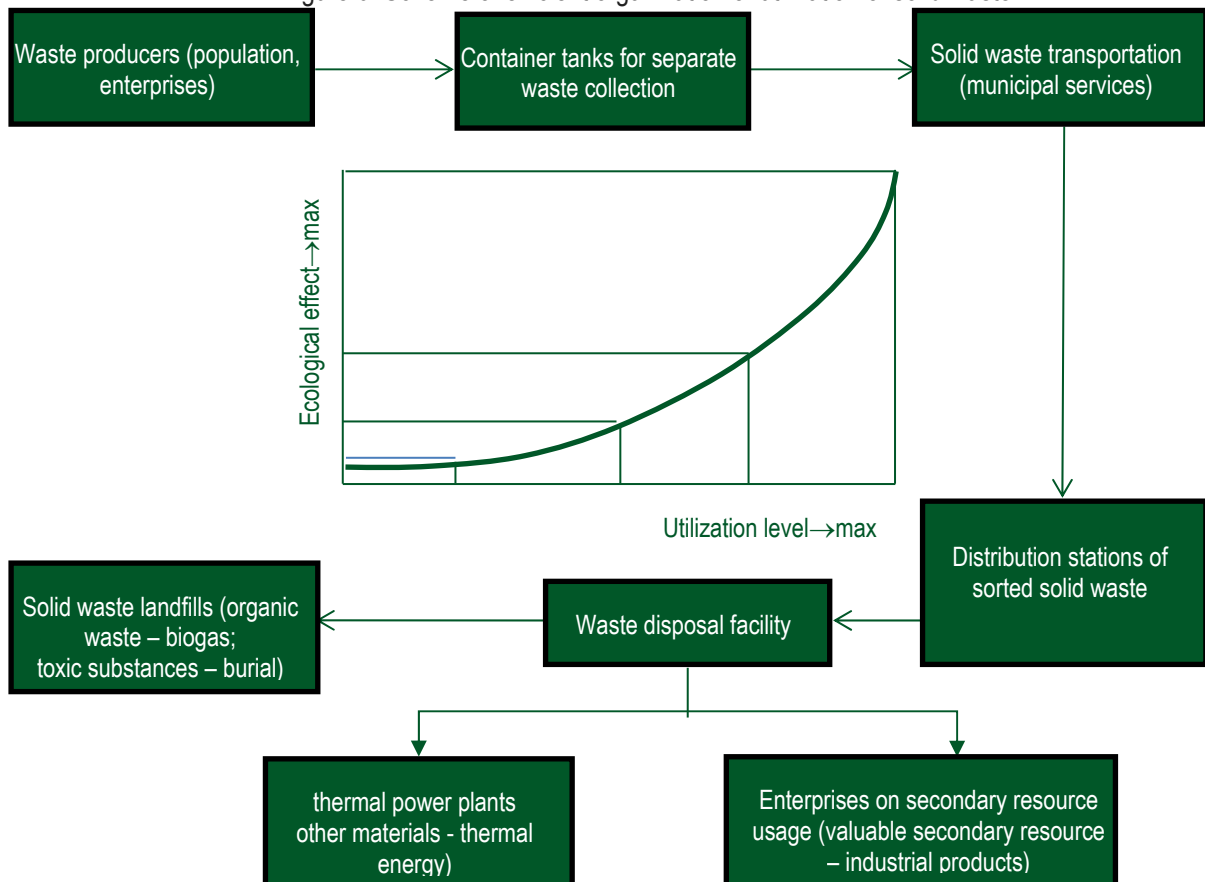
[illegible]

Waste producers (population, enterprises)

Container tanks for separate waste collection

Solid waste transportation (municipal services)

Ecological effect→max

Utilization level→max

Distribution stations of sorted solid waste

Solid waste landfills (organic waste – biogas; toxic substances – burial)

Waste disposal facility

thermal power plants other materials - thermal energy)

Enterprises on secondary resource usage (valuable secondary resource – industrial products)